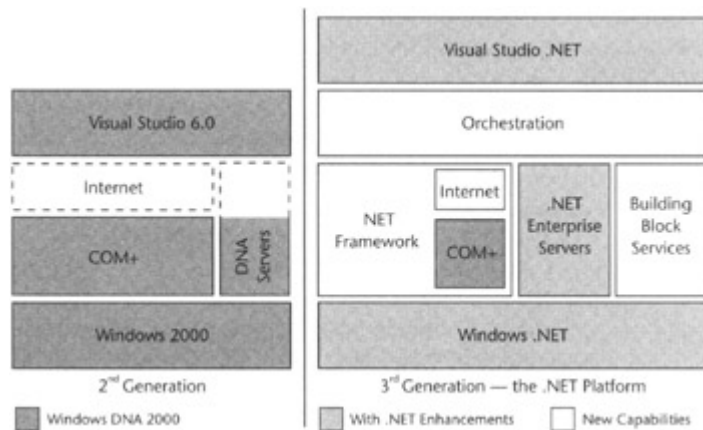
Visual Studio 6.0

Internet

COM+

DNA Servers

Windows 2000

2$^{nd}$ Generation

Windows DNA 2000

Visual Studio .NET

Orchestration

NET Framework

Internet

COM+

.NET Enterprise Servers

Building Block Services

Windows .NET

3$^{rd}$ Generation — the .NET Platform

With .NET Enhancements

New Capabilities